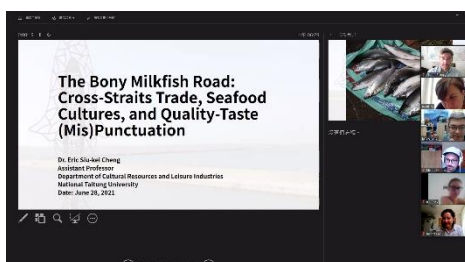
The Bony Milkfish Road: Cross-Straits Trade, Seafood Cultures, and Quality-Taste (Mis)Punctuation

Dr. Eric Siu-kei Cheng
Assistant Professor
Department of Cultural Resources and Leisure Industries
National Taitung University
Date: June 28, 2021